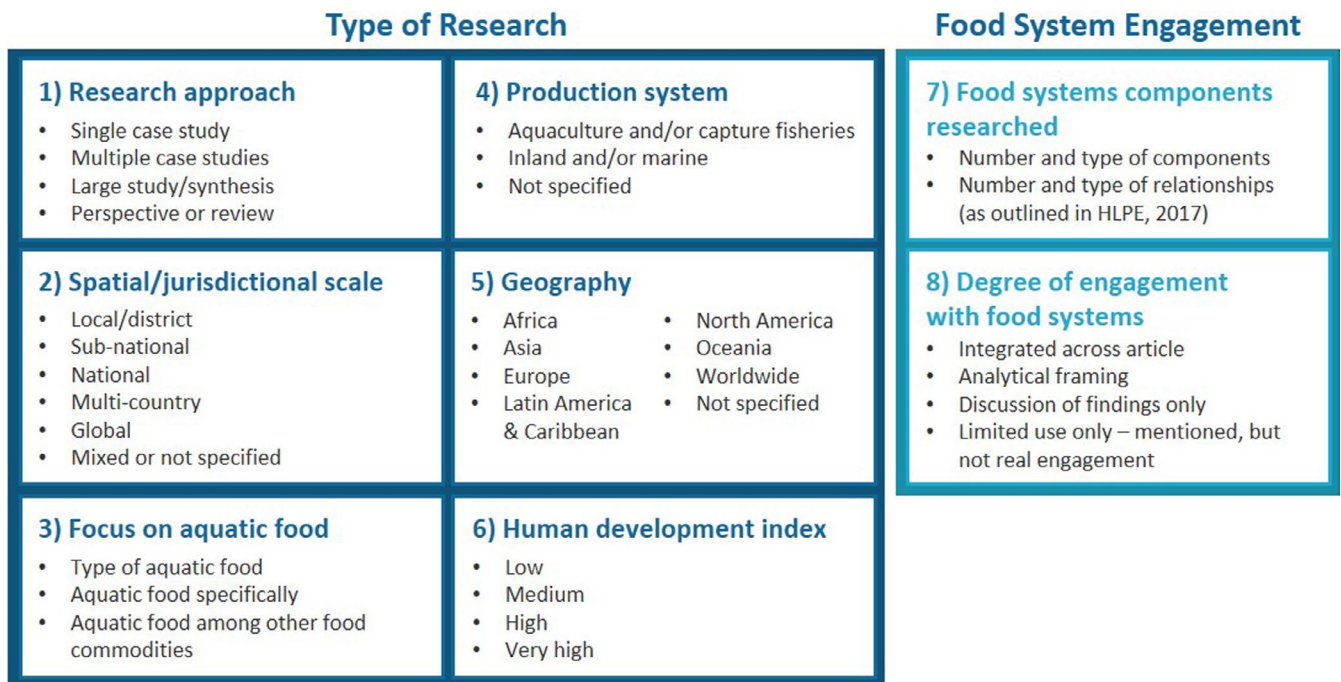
Type of Research

1) Research approach
- Single case study
- Multiple case studies
- Large study/synthesis
- Perspective or review

4) Production system
- Aquaculture and/or capture fisheries
- Inland and/or marine
- Not specified

2) Spatial/jurisdictional scale
- Local/district
- Sub-national
- National
- Multi-country
- Global
- Mixed or not specified

5) Geography
- Africa
- Asia
- Europe
- Latin America & Caribbean
- North America
- Oceania
- Worldwide
- Not specified

3) Focus on aquatic food
- Type of aquatic food
- Aquatic food specifically
- Aquatic food among other food commodities

6) Human development index
- Low
- Medium
- High
- Very high

Food System Engagement

7) Food systems components researched
- Number and type of components
- Number and type of relationships (as outlined in HLPE, 2017)

8) Degree of engagement with food systems
- Integrated across article
- Analytical framing
- Discussion of findings only
- Limited use only – mentioned, but not real engagement